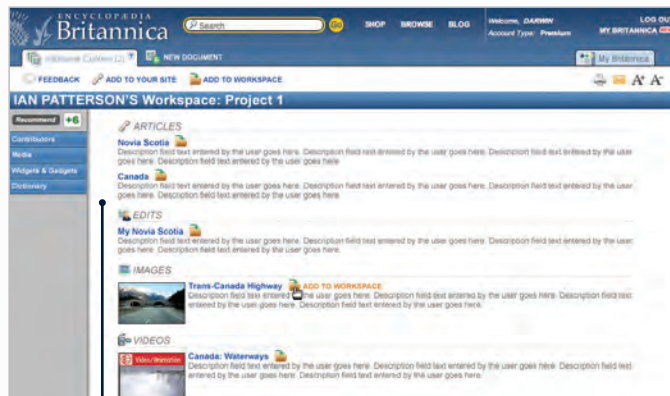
ENCYCLOPÆDIA Britannica

Search Go SHOP BROWSE BLOG

Welcome, DARWIN
Account Type: Premium

LOG OU
MY BRITANNICA

Inbound Content (2) NEW DOCUMENT My Britannica

FEEDBACK ADD TO YOUR SITE ADD TO WORKSPACE

IAN PATTERSON'S Workspace: Project 1

Recommend +6

Contributors
Media
Widgets & Gadgets
Dictionary

ARTICLES

Novia Scotia
Description field text entered by the user goes here. Description field text entered by the user goes here. Description field text entered by the user goes here. Description field text entered by the user goes here.

Canada
Description field text entered by the user goes here. Description field text entered by the user goes here. Description field text entered by the user goes here.

EDITS

My Novia Scotia
Description field text entered by the user goes here. Description field text entered by the user goes here. Description field text entered by the user goes here.

IMAGES

Trans-Canada Highway ADD TO WORKSPACE
Description field text entered by the user goes here. Description field text entered by the user goes here. Description field text entered by the user goes here. Description field text entered by the user goes here.

VIDEOS

Video/Animation
Canada: Waterways
Description field text entered by the user goes here. Description field text entered by the user goes here. Description field text entered by the user goes here. Description field text entered by the user goes here.